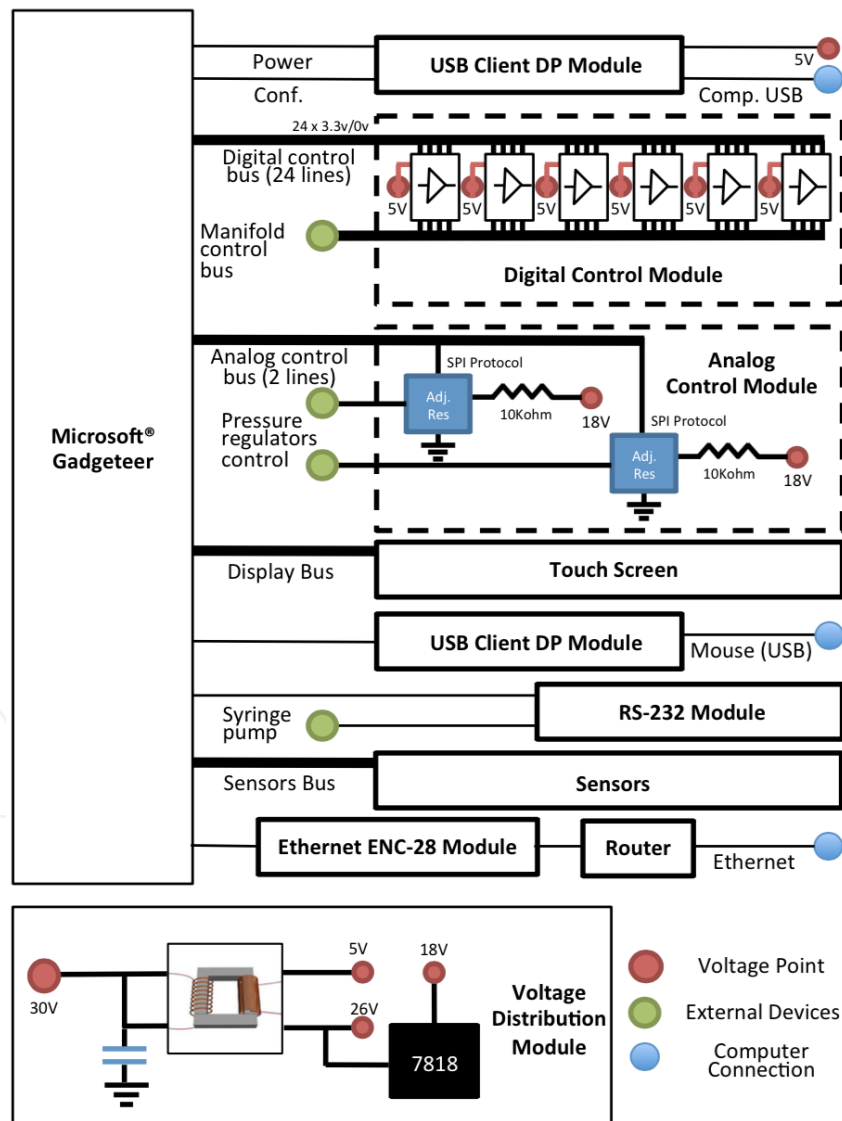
Microsoft® Gadgeteer

Power

Conf.

USB Client DP Module

5V

Comp. USB

24 x 3.3v/0v

Digital control bus (24 lines)

5V 5V 5V 5V 5V 5V

Manifold control bus

Digital Control Module

Analog control bus (2 lines)

SPI Protocol

Adj. Res

10Kohm

18V

Analog Control Module

Pressure regulators control

SPI Protocol

Adj. Res

10Kohm

18V

Display Bus

Touch Screen

USB Client DP Module

Mouse (USB)

Syringe pump

RS-232 Module

Sensors Bus

Sensors

Ethernet ENC-28 Module

Router

Ethernet

30V

5V

18V

26V

7818

Voltage Distribution Module

Voltage Point

External Devices

Computer Connection